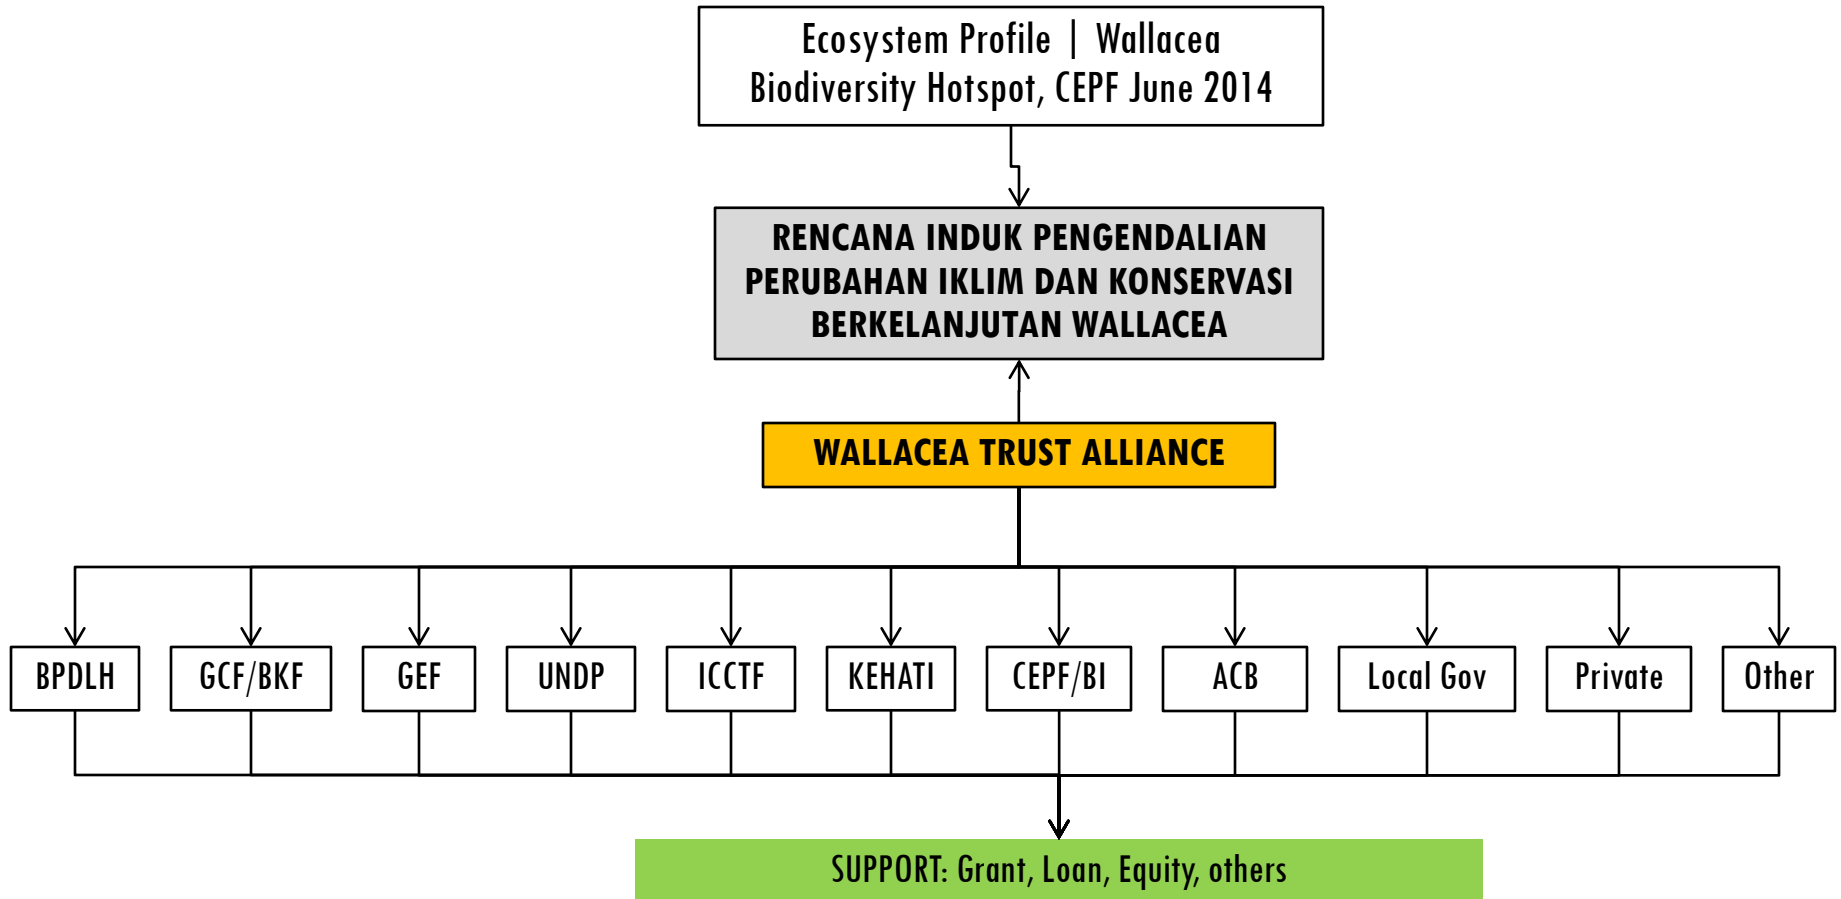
Ecosystem Profile | Wallacea Biodiversity Hotspot, CEPF June 2014

RENCANA INDUK PENGENDALIAN PERUBAHAN IKLIM DAN KONSERVASI BERKELANJUTAN WALLACEA

WALLACEA TRUST ALLIANCE

BPDLH

GCF/BKF

GEF

UNDP

ICCTF

KEHATI

CEPF/BI

ACB

Local Gov

Private

Other

SUPPORT: Grant, Loan, Equity, others